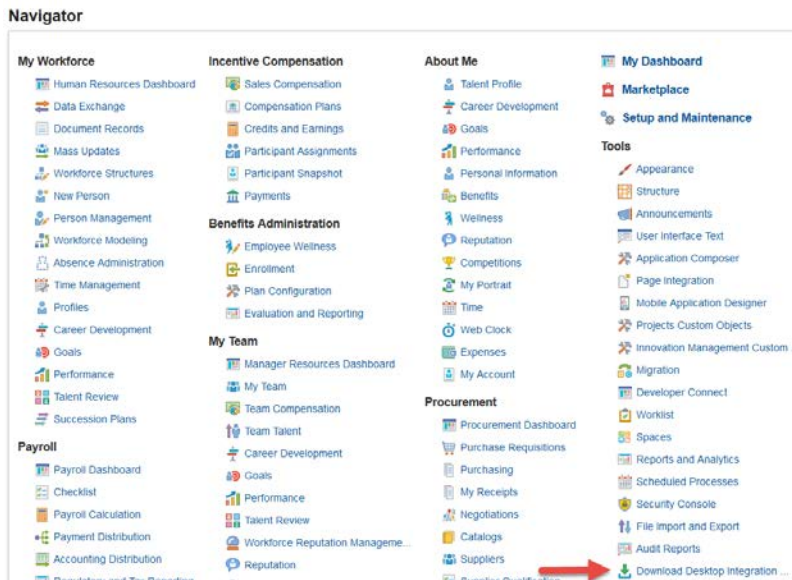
Navigator

My Workforce
Human Resources Dashboard
Data Exchange
Document Records
Mass Updates
Workforce Structures
New Person
Person Management
Workforce Modeling
Absence Administration
Time Management
Profiles
Career Development
Goals
Performance
Talent Review
Succession Plans

Payroll
Payroll Dashboard
Checklist
Payroll Calculation
Payment Distribution
Accounting Distribution
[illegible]

Incentive Compensation
Sales Compensation
Compensation Plans
Credits and Earnings
Participant Assignments
Participant Snapshot
Payments

Benefits Administration
Employee Wellness
Enrollment
Plan Configuration
Evaluation and Reporting

My Team
Manager Resources Dashboard
My Team
Team Compensation
Team Talent
Career Development
Goals
Performance
Talent Review
Workforce Reputation Manageme...
Reputation

About Me
Talent Profile
Career Development
Goals
Performance
Personal Information
Benefits
Wellness
Reputation
Competitions
My Portrait
Time
Web Clock
Expenses
My Account

Procurement
Procurement Dashboard
Purchase Requisitions
Purchasing
My Receipts
Negotiations
Catalogs
Suppliers
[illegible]

My Dashboard
Marketplace
Setup and Maintenance

Tools
Appearance
Structure
Announcements
User Interface Text
Application Composer
Page Integration
Mobile Application Designer
Projects Custom Objects
Innovation Management Custom
Migration
Developer Connect
Worklist
Spaces
Reports and Analytics
Scheduled Processes
Security Console
File Import and Export
Audit Reports
Download Desktop Integration ...